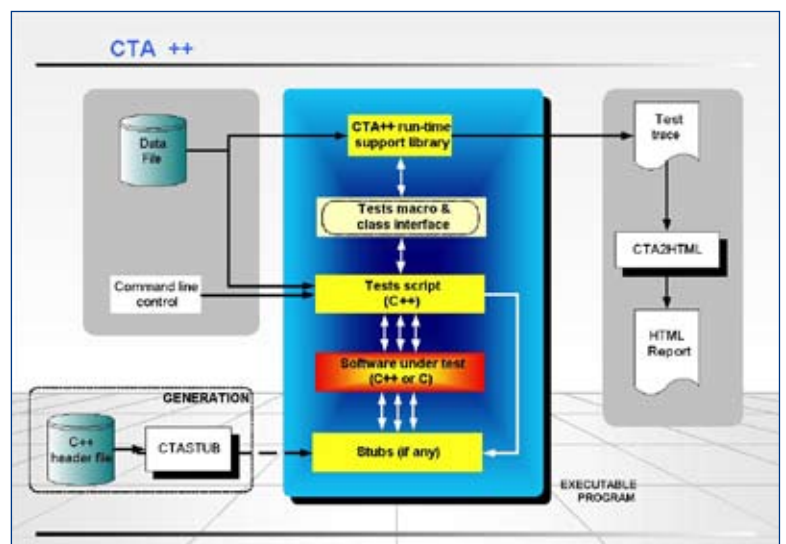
CTA ++

Data File

Command line control

GENERATION

C++ header file

CTASTUB

CTA++ run-time support library

Tests macro & class interface

Tests script (C++)

Software under test (C++ or C)

Stubs (if any)

EXECUTABLE PROGRAM

Test trace

CTA2HTML

HTML Report